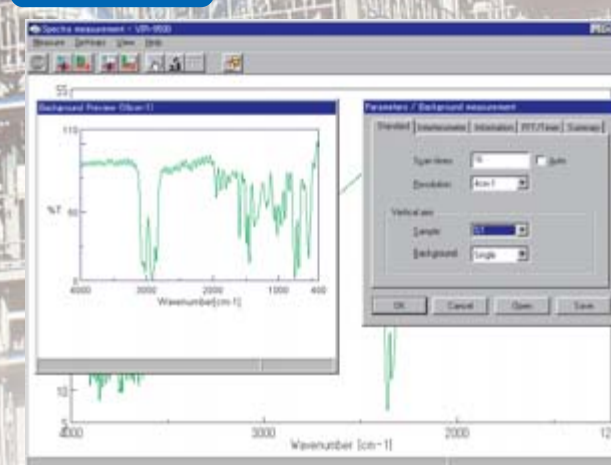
Spectra measurement - VIR-9500
Measure Definition View Help

55

Background Preview (Scan:1)
110
%T 50
0
4000 3000 2000 1000 400
Wavenumber[cm-1]

Parameters / Background measurement
Standard Interferometer Information PPT/Timer Summary
Scan times 16 Auto
Resolution 4cm-1
Vertical axis
Sample %T
Background Single
OK Cancel Open Save

10
5
4000 3000 2000 12
Wavenumber [cm-1]